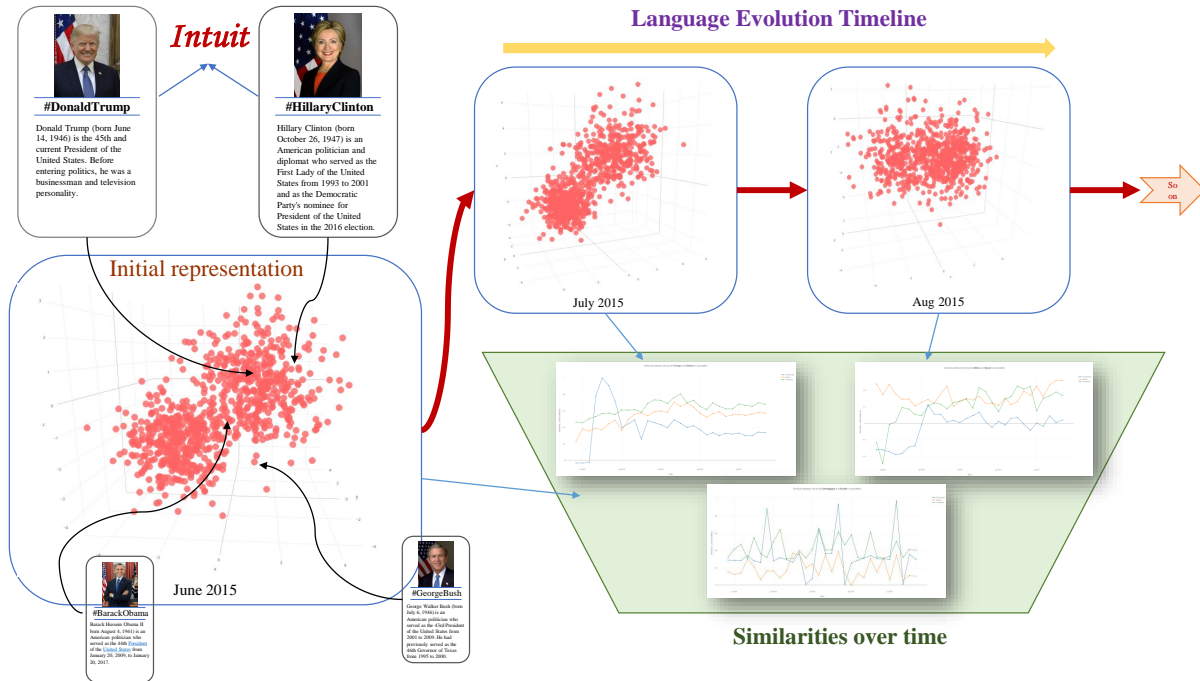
#DonaldTrump

Donald Trump (born June 14, 1946) is the 45th and current President of the United States. Before entering politics, he was a businessman and television personality.

Intuit

#HillaryClinton

Hillary Clinton (born October 26, 1947) is an American politician and diplomat who served as the First Lady of the United States from 1993 to 2001 and as the Democratic Party's nominee for President of the United States in the 2016 election.

Language Evolution Timeline

Initial representation

July 2015

Aug 2015

So on

June 2015

#BarackObama

Barack Hussein Obama II (born August 4, 1961) is an American politician who served as the 44th President of the United States from January 20, 2009, to January 20, 2017.

#GeorgeBush

George Walker Bush (born July 6, 1946) is an American politician who served as the 43rd President of the United States from 2001 to 2009. He had previously served as the 46th Governor of Texas from 1995 to 2000.

Similarities over time